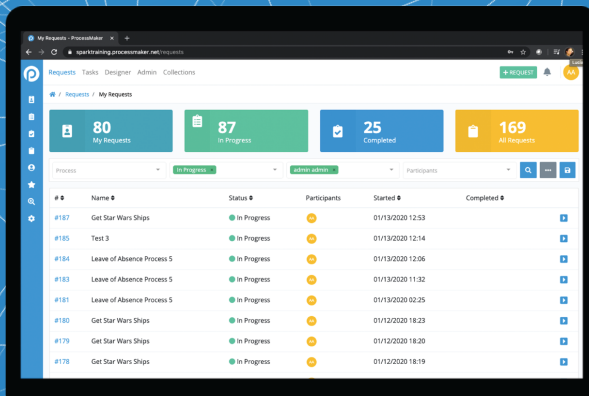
My Requests - ProcessMaker ×
sparktraining.processmaker.net/requests

Requests Tasks Designer Admin Collections

+ REQUEST AA

Requests / My Requests

80
My Requests

87
In Progress

25
Completed

169
All Requests

Process
In Progress ×
admin admin ×
Participants

| # | Name | Status | Participants | Started | Completed |
|---|---|---|---|---|---|
| #187 | Get Star Wars Ships | In Progress | AA | 01/13/2020 12:53 | |
| #185 | Test 3 | In Progress | AA | 01/13/2020 12:14 | |
| #184 | Leave of Absence Process 5 | In Progress | AA | 01/13/2020 12:06 | |
| #183 | Leave of Absence Process 5 | In Progress | AA | 01/13/2020 11:32 | |
| #181 | Leave of Absence Process 5 | In Progress | AA | 01/13/2020 02:25 | |
| #180 | Get Star Wars Ships | In Progress | AA | 01/12/2020 18:23 | |
| #179 | Get Star Wars Ships | In Progress | AA | 01/12/2020 18:20 | |
| #178 | Get Star Wars Ships | In Progress | AA | 01/12/2020 18:19 | |